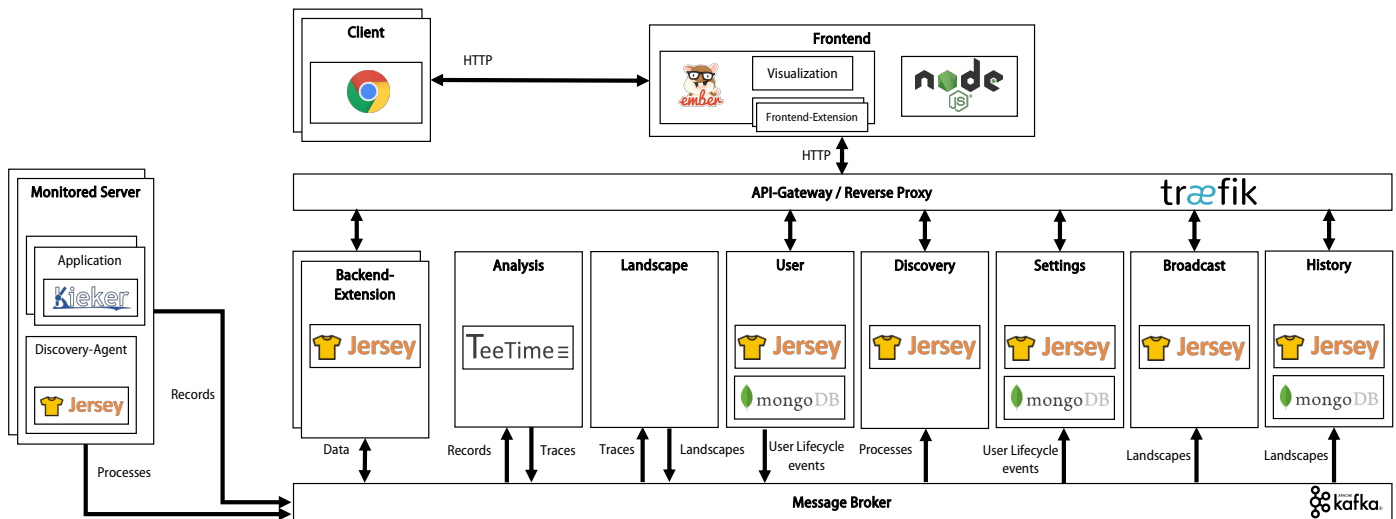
Client

HTTP

Frontend

ember

Visualization

Frontend-Extension

node JS

HTTP

API-Gateway / Reverse Proxy

træfik

Monitored Server

Application

Kieker

Discovery-Agent

Jersey

Records

Processes

Backend-Extension

Jersey

Data

Analysis

TeeTime

Records

Traces

Landscape

Traces

Landscapes

User

Jersey

mongoDB

User Lifecycle events

Discovery

Jersey

Processes

Settings

Jersey

mongoDB

User Lifecycle events

Broadcast

Jersey

Landscapes

History

Jersey

mongoDB

Landscapes

Message Broker

kafka